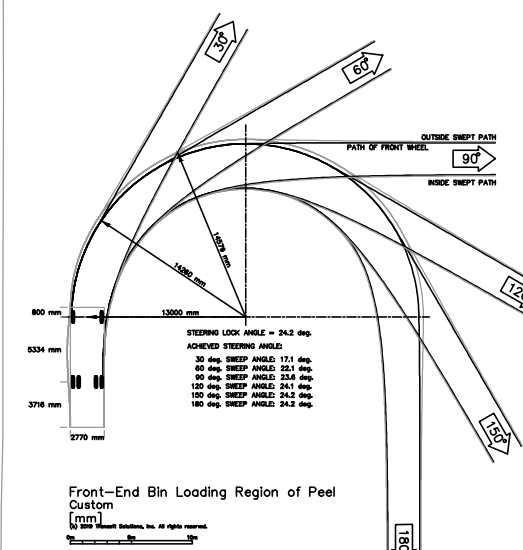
30°
60°
OUTSIDE SWEPT PATH
PATH OF FRONT WHEEL
90°
INSIDE SWEPT PATH
14578 mm
14280 mm
12
800 mm
13000 mm
STEERING LOCK ANGLE = 24.2 deg.
ACHIEVED STEERING ANGLE:
30 deg. SWEEP ANGLE: 17.1 deg.
60 deg. SWEEP ANGLE: 22.1 deg.
90 deg. SWEEP ANGLE: 23.6 deg.
120 deg. SWEEP ANGLE: 24.1 deg.
150 deg. SWEEP ANGLE: 24.2 deg.
180 deg. SWEEP ANGLE: 24.2 deg.
5334 mm
3716 mm
2770 mm
150°
Front-End Bin Loading Region of Peel
Custom
[mm]
(c) 2019 Transoft Solutions, Inc. All rights reserved.
0m 5m 10m
180